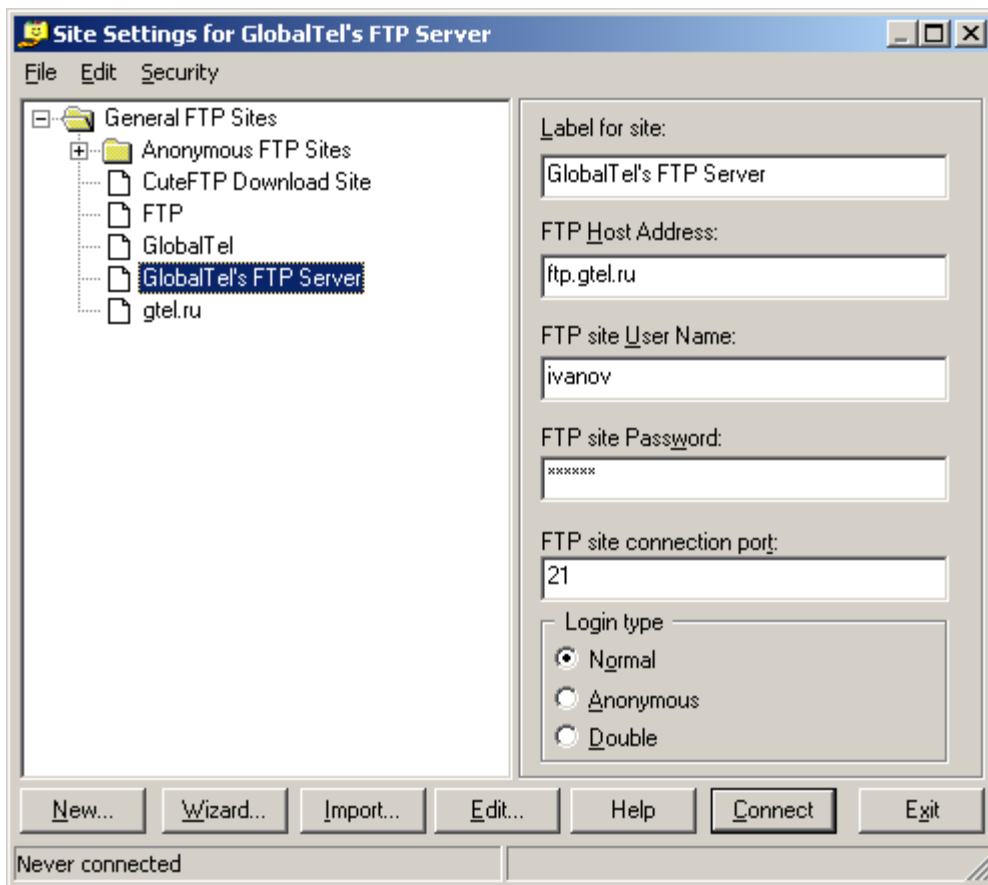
Site Settings for GlobalTel's FTP Server

File Edit Security

General FTP Sites
Anonymous FTP Sites
CuteFTP Download Site
FTP
GlobalTel
GlobalTel's FTP Server
gtel.ru

Label for site:
GlobalTel's FTP Server

FTP Host Address:
ftp.gtel.ru

FTP site User Name:
ivanov

FTP site Password:
******

FTP site connection port:
21

Login type
Normal
Anonymous
Double

New... Wizard... Import... Edit... Help Connect Exit

Never connected